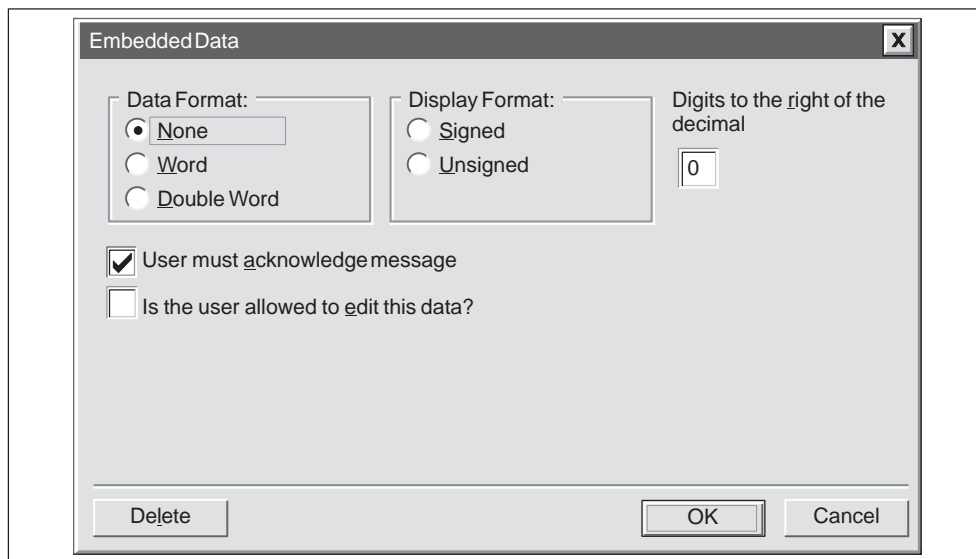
Embedded Data

Data Format:
None
Word
Double Word

Display Format:
Signed
Unsigned

Digits to the right of the decimal
0

User must acknowledge message

Is the user allowed to edit this data?

Delete

OK

Cancel